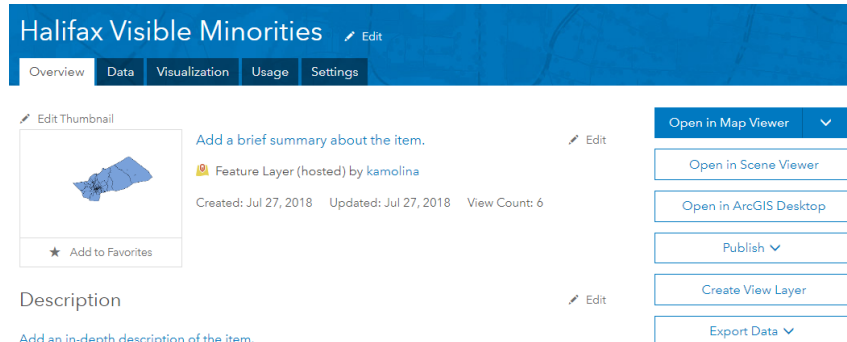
Halifax Visible Minorities Edit

Overview Data Visualization Usage Settings

Edit Thumbnail

Add to Favorites

Add a brief summary about the item. Edit

Feature Layer (hosted) by kamolina

Created: Jul 27, 2018 Updated: Jul 27, 2018 View Count: 6

Open in Map Viewer

Open in Scene Viewer

Open in ArcGIS Desktop

Publish

Create View Layer

Export Data

Description Edit

Add an in-depth description of the item.